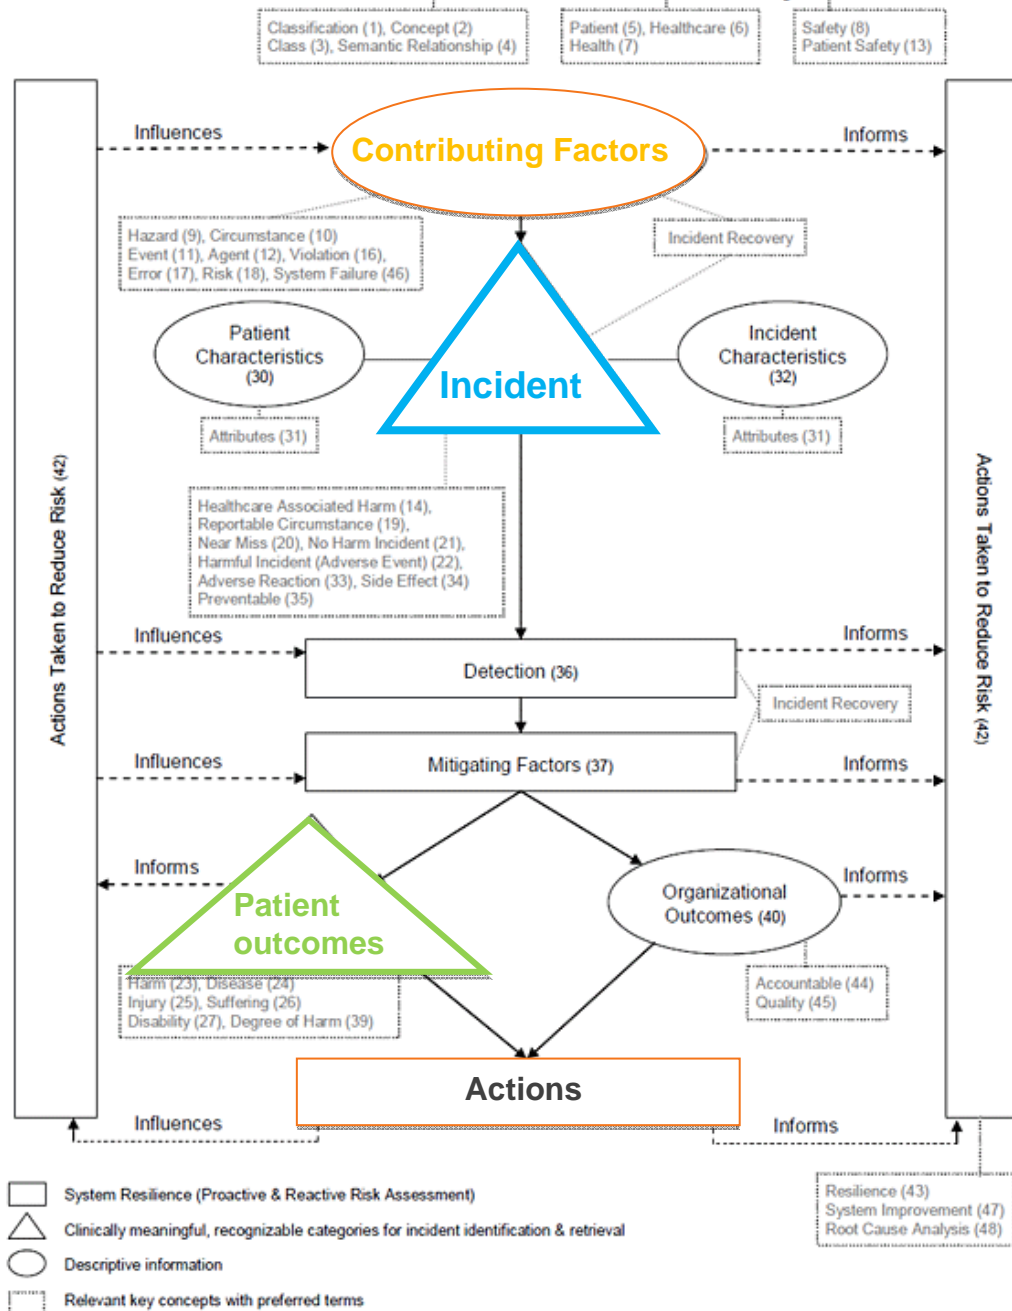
Classification (1), Concept (2)
Class (3), Semantic Relationship (4)

Patient (5), Healthcare (6)
Health (7)

Safety (8)
Patient Safety (13)

Actions Taken to Reduce Risk (42)

Influences

Contributing Factors

Informs

Actions Taken to Reduce Risk (42)

Hazard (9), Circumstance (10)
Event (11), Agent (12), Violation (16),
Error (17), Risk (18), System Failure (46)

Incident Recovery

Patient Characteristics (30)

Incident

Incident Characteristics (32)

Attributes (31)

Attributes (31)

Healthcare Associated Harm (14),
Reportable Circumstance (19),
Near Miss (20), No Harm Incident (21),
Harmful Incident (Adverse Event) (22),
Adverse Reaction (33), Side Effect (34)
Preventable (35)

Influences

Detection (36)

Informs

Incident Recovery

Influences

Mitigating Factors (37)

Informs

Informs

Patient outcomes

Organizational Outcomes (40)

Informs

Harm (23), Disease (24)
Injury (25), Suffering (26)
Disability (27), Degree of Harm (39)

Accountable (44)
Quality (45)

Actions

Influences

Informs

System Resilience (Proactive & Reactive Risk Assessment)

Clinically meaningful, recognizable categories for incident identification & retrieval

Descriptive information

Relevant key concepts with preferred terms

Resilience (43)
System Improvement (47)
Root Cause Analysis (48)